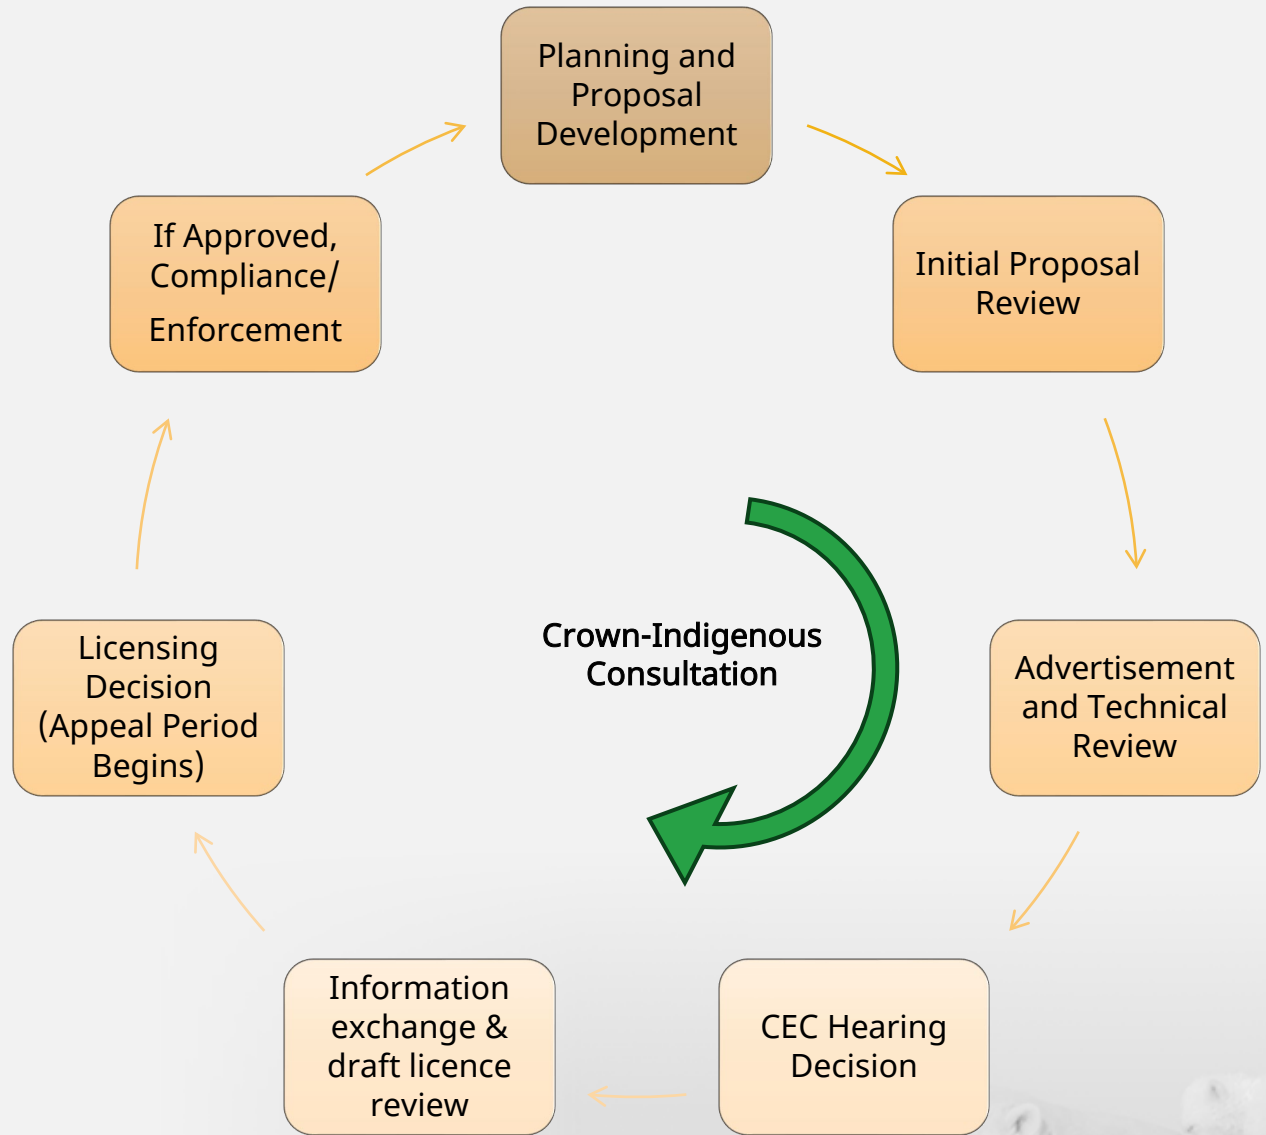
Planning and Proposal Development

Initial Proposal Review

Advertisement and Technical Review

CEC Hearing Decision

Information exchange & draft licence review

Licensing Decision (Appeal Period Begins)

If Approved, Compliance/ Enforcement

Crown-Indigenous Consultation